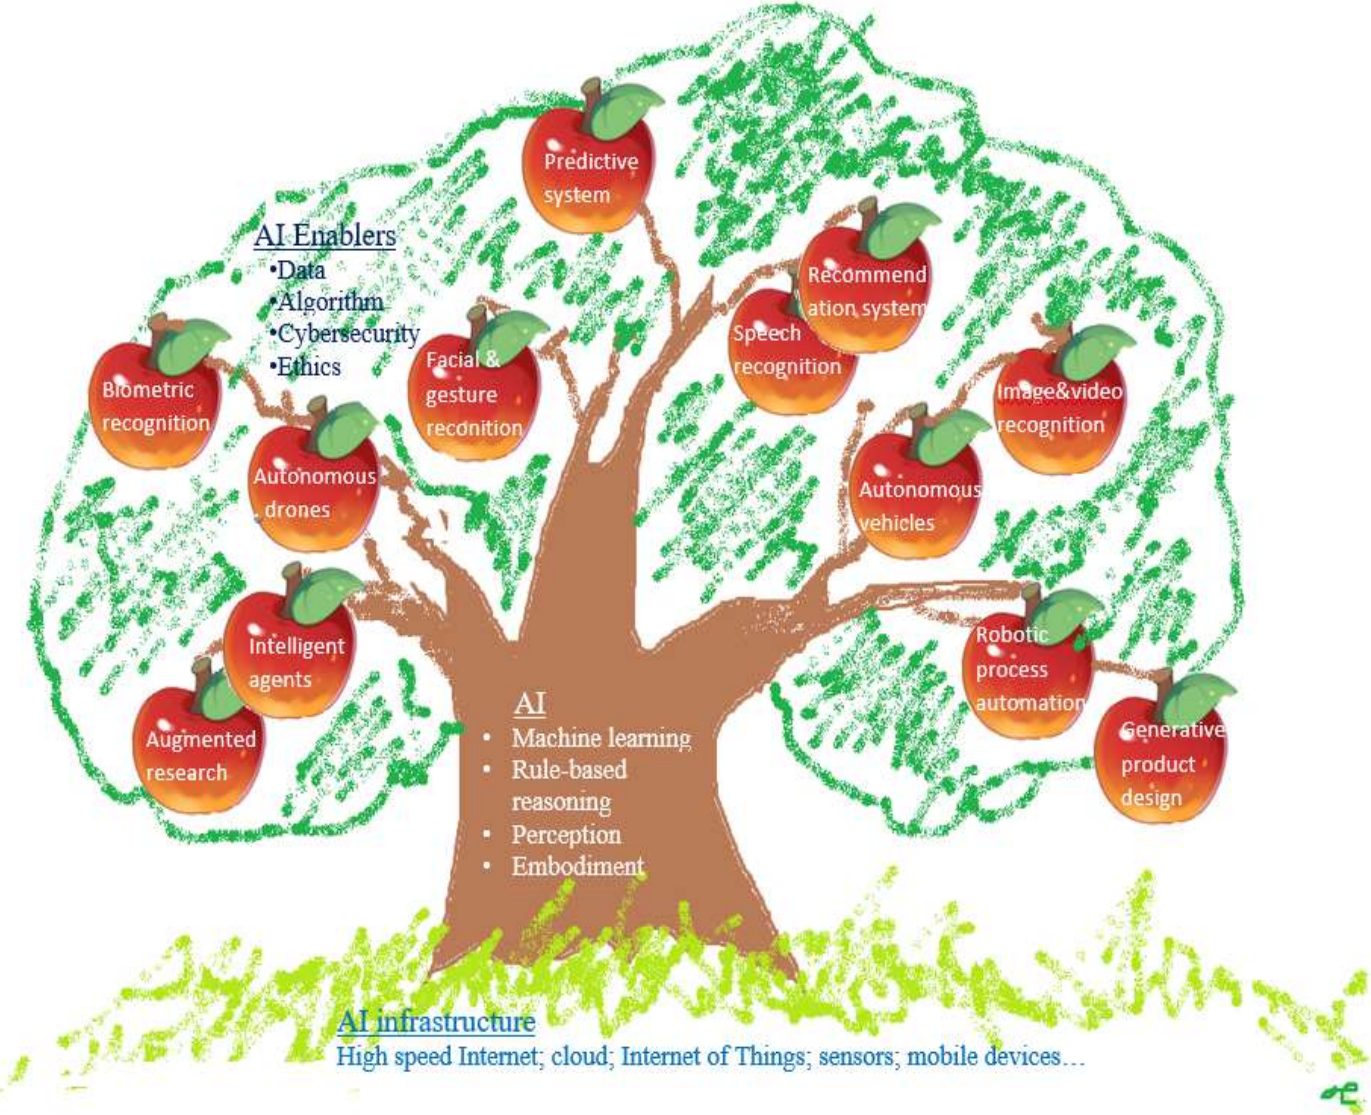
Predictive system

AI Enablers
•Data
•Algorithm
•Cybersecurity
•Ethics

Recommendation system

Speech recognition

Biometric recognition

Facial & gesture reconition

Image&video recognition

Autonomous drones

Autonomous vehicles

Intelligent agents

Robotic process automation

Augmented research

Generative product design

AI
• Machine learning
• Rule-based reasoning
• Perception
• Embodiment

AI infrastructure
High speed Internet; cloud; Internet of Things; sensors; mobile devices…